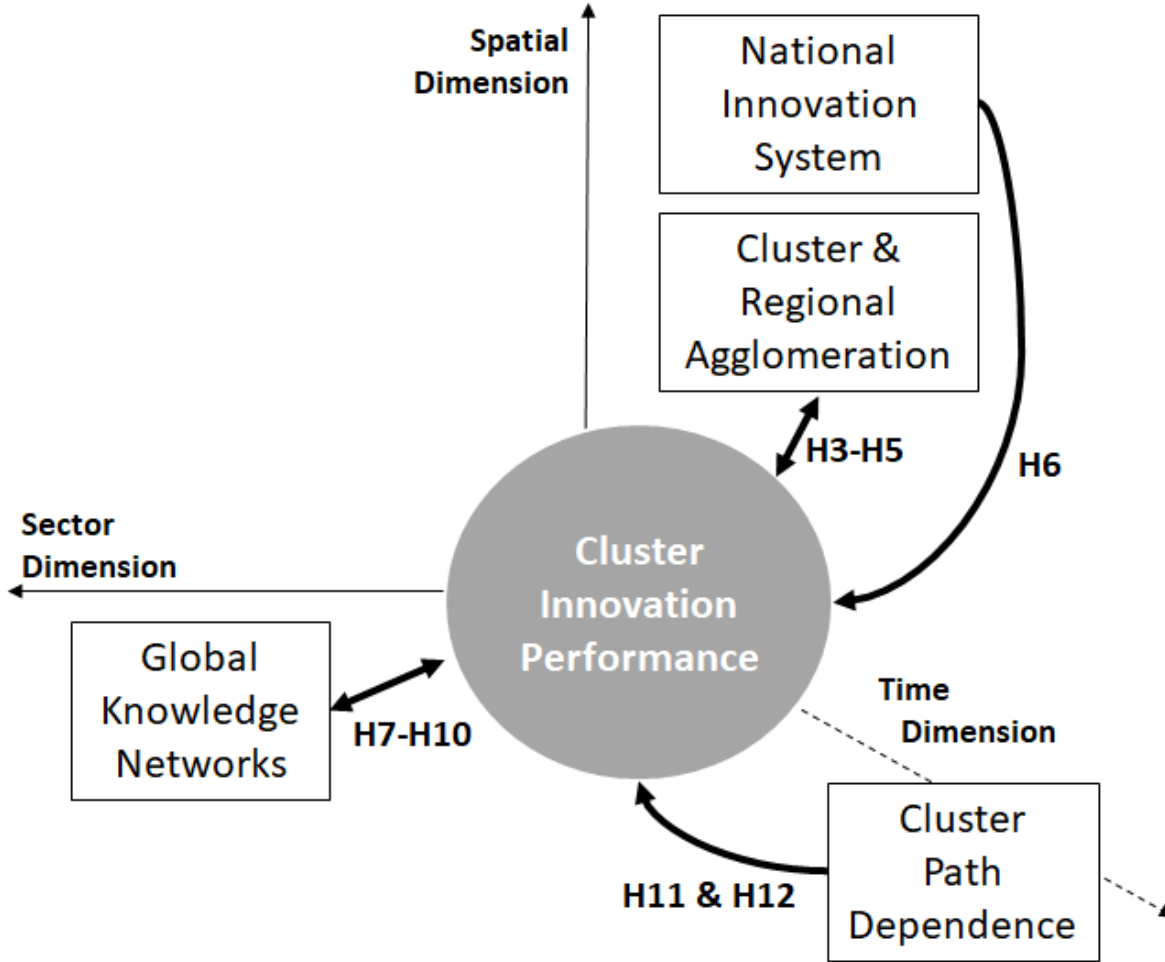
Spatial Dimension

National Innovation System

Cluster & Regional Agglomeration

H3-H5

H6

Sector Dimension

Cluster Innovation Performance

Global Knowledge Networks

H7-H10

Time Dimension

Cluster Path Dependence

H11 & H12